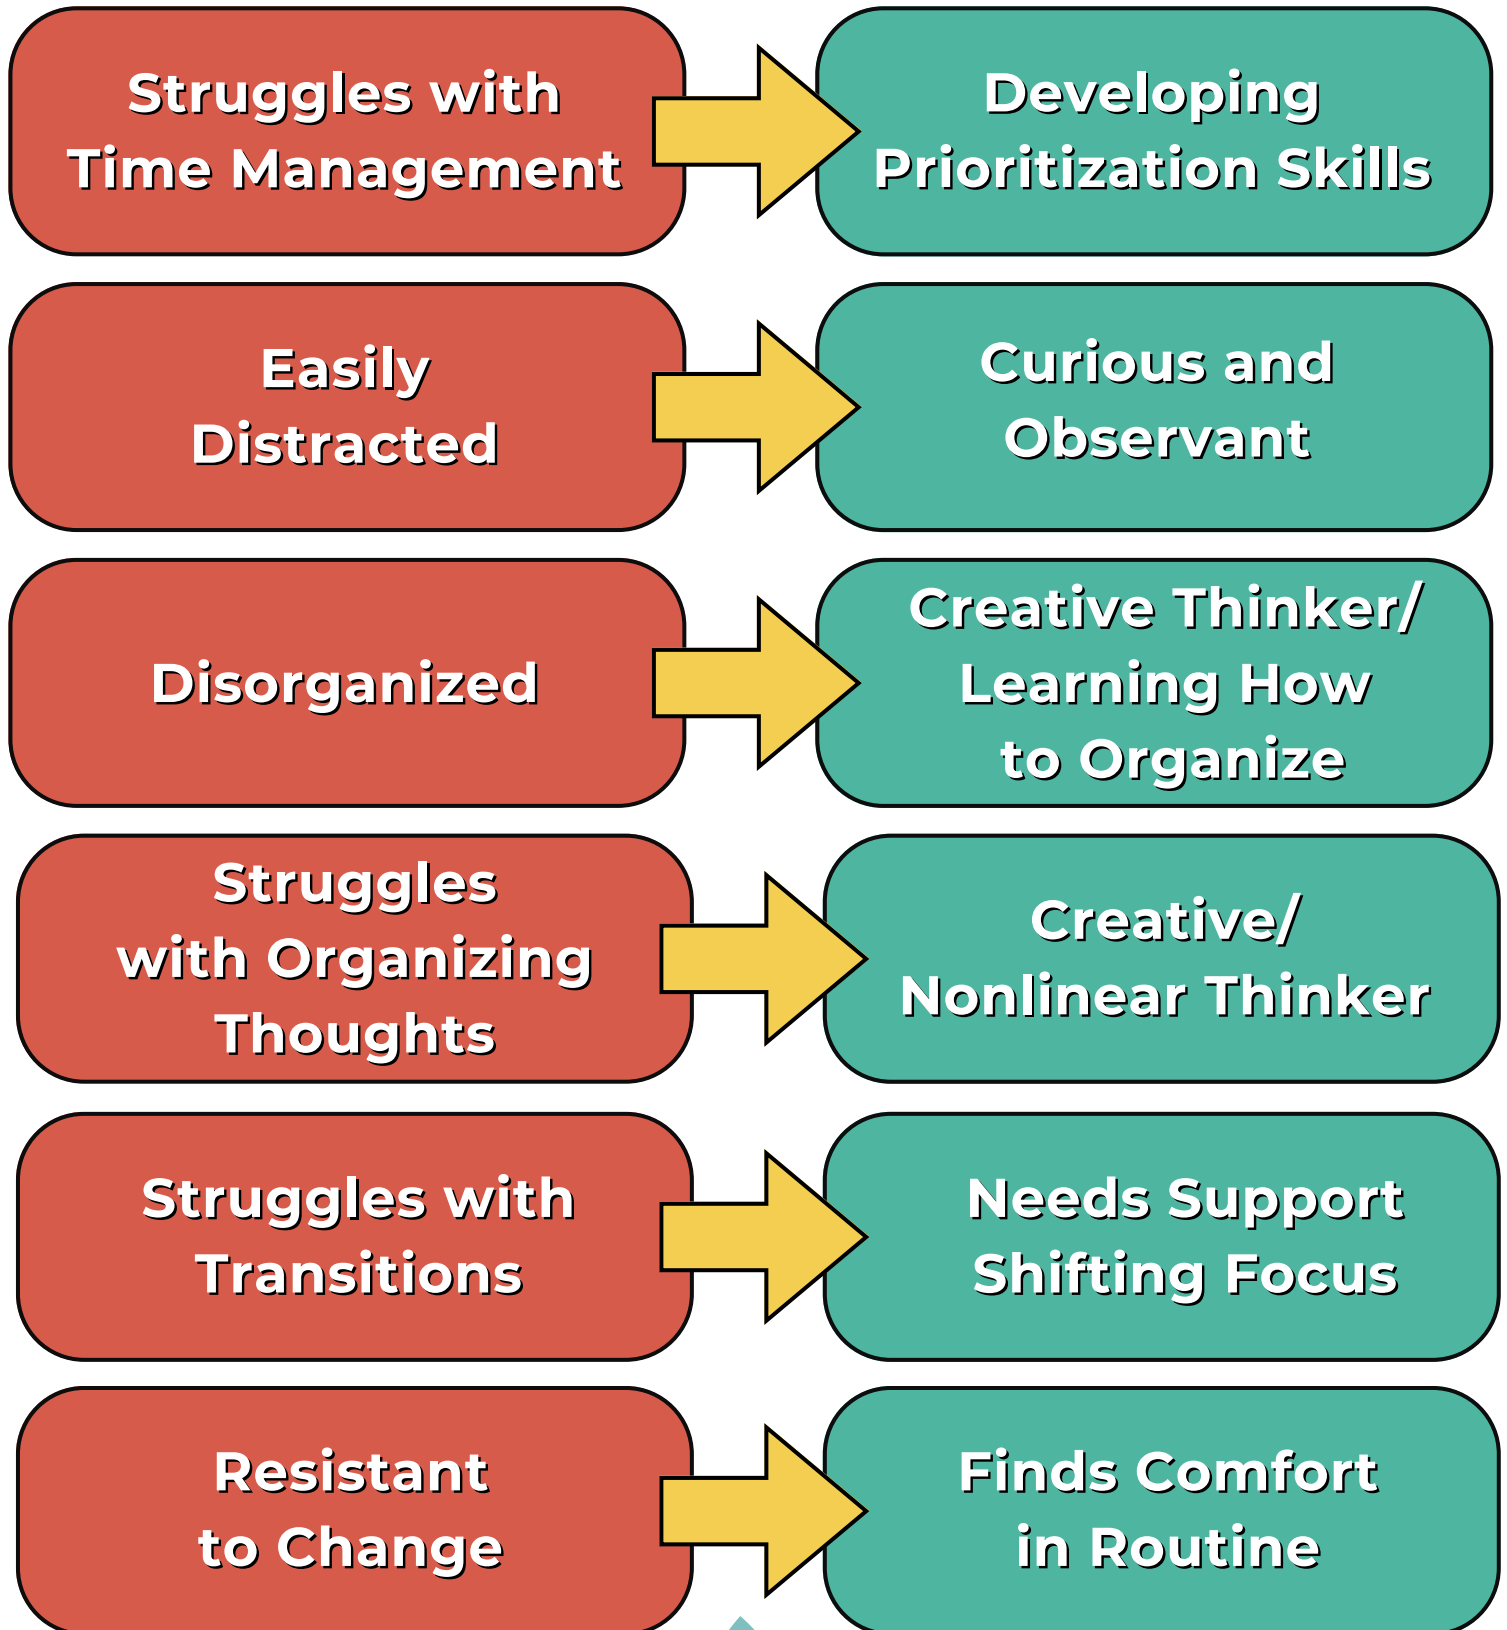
Struggles with Time Management

Developing Prioritization Skills

Easily Distracted

Curious and Observant

Disorganized

Creative Thinker/ Learning How to Organize

Struggles with Organizing Thoughts

Creative/ Nonlinear Thinker

Struggles with Transitions

Needs Support Shifting Focus

Resistant to Change

Finds Comfort in Routine